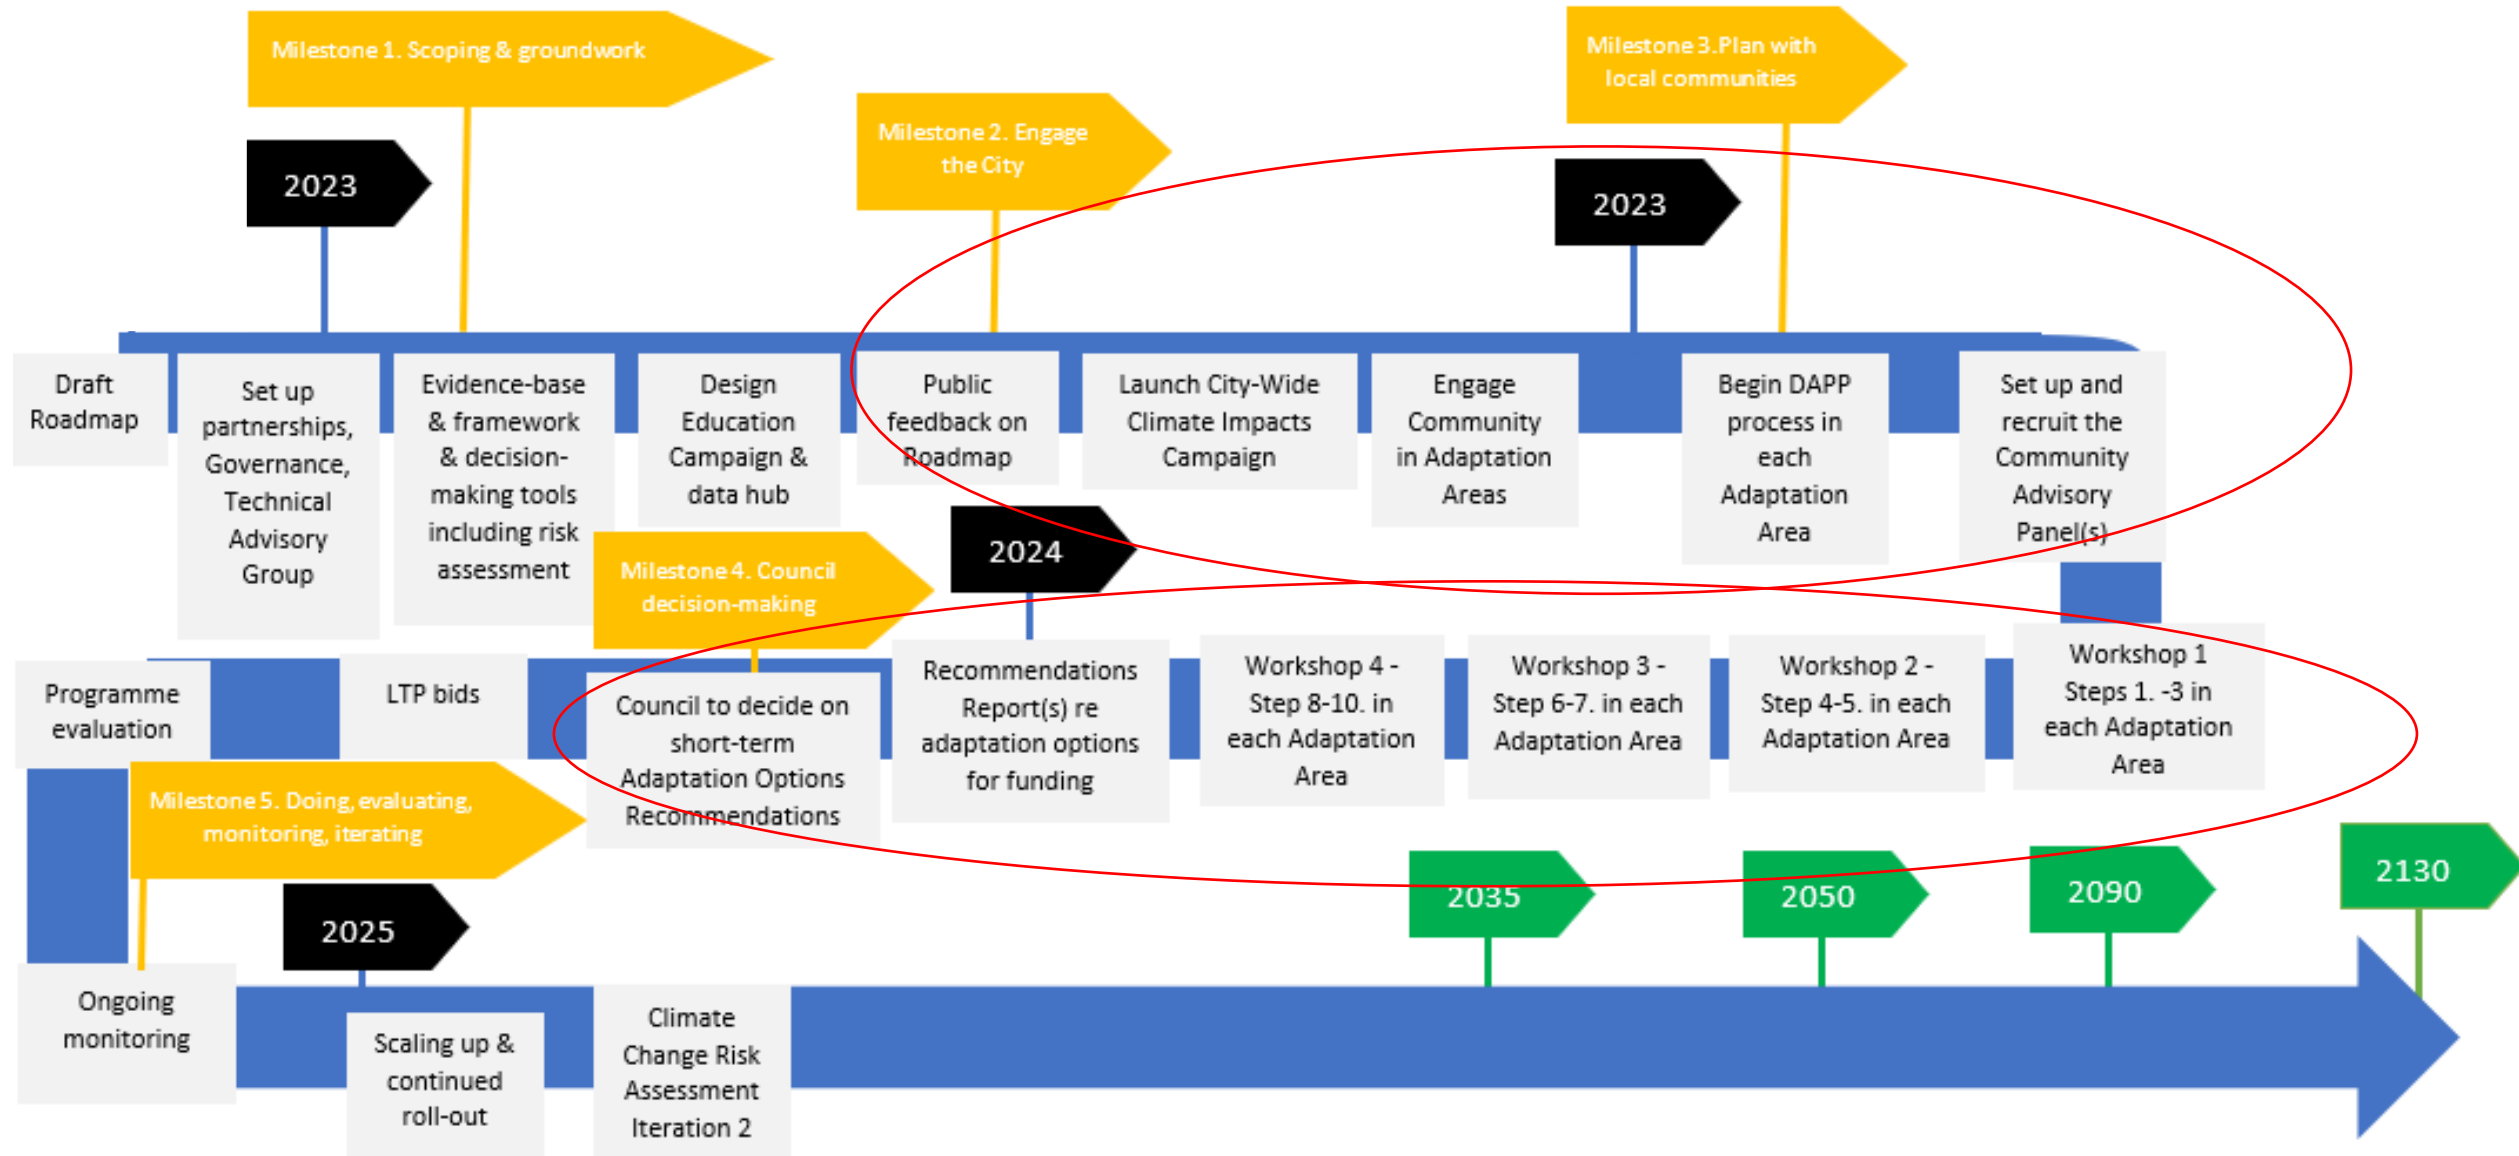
Milestone 1. Scoping & groundwork

2023

Milestone 2. Engage the City

Milestone 3. Plan with local communities

2023

Draft Roadmap

Set up partnerships, Governance, Technical Advisory Group

Evidence-base & framework & decision-making tools including risk assessment

Design Education Campaign & data hub

Public feedback on Roadmap

Launch City-Wide Climate Impacts Campaign

Engage Community in Adaptation Areas

Begin DAPP process in each Adaptation Area

Set up and recruit the Community Advisory Panel(s)

Milestone 4. Council decision-making

2024

Programme evaluation

LTP bids

Council to decide on short-term Adaptation Options Recommendations

Recommendations Report(s) re adaptation options for funding

Workshop 4 - Step 8-10. in each Adaptation Area

Workshop 3 - Step 6-7. in each Adaptation Area

Workshop 2 - Step 4-5. in each Adaptation Area

Workshop 1 Steps 1. -3 in each Adaptation Area

Milestone 5. Doing, evaluating, monitoring, iterating

2025

2035

2050

2090

2130

Ongoing monitoring

Scaling up & continued roll-out

Climate Change Risk Assessment Iteration 2